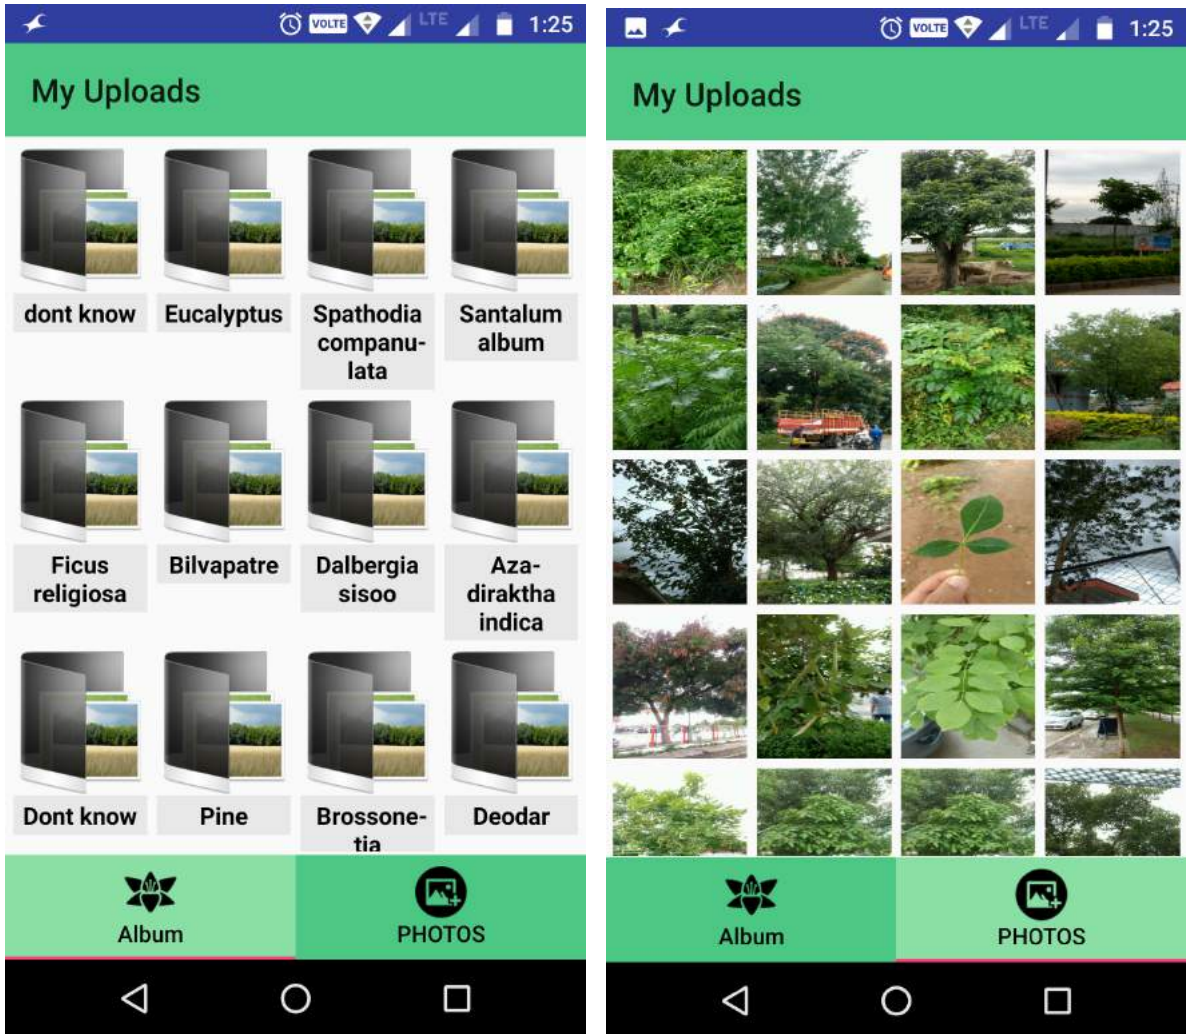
VOLTE LTE 1:25

My Uploads

dont know

Eucalyptus

Spathodia companulata

Santalum album

Ficus religiosa

Bilvapatre

Dalbergia sisoo

Azadiraktha indica

Dont know

Pine

Brossonetia

Deodar

Album

PHOTOS

VOLTE LTE 1:25

My Uploads

Album

PHOTOS